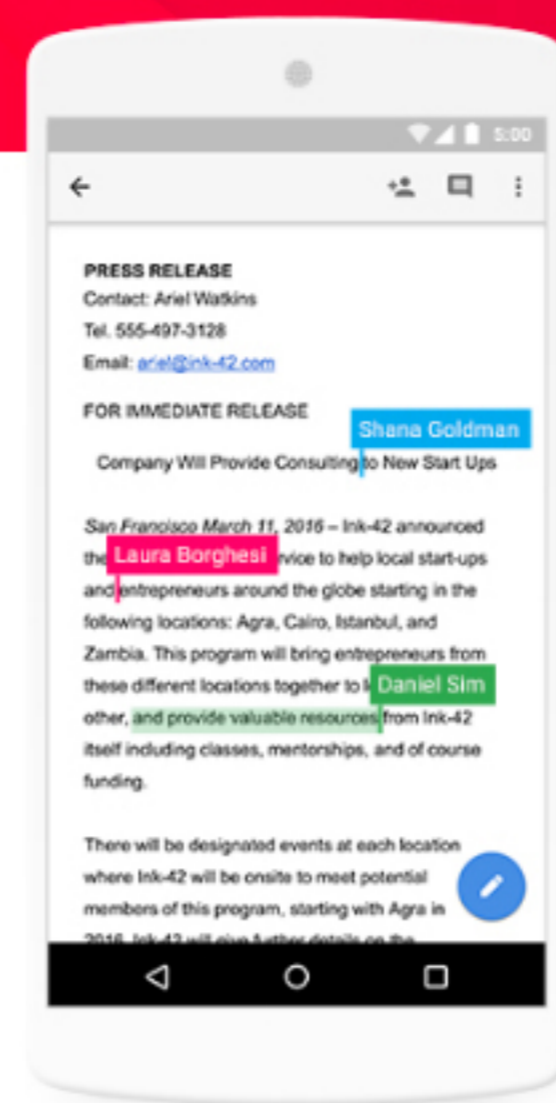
5:00

PRESS RELEASE
Contact: Ariel Watkins
Tel. 555-497-3128
Email: ariel@ink-42.com

FOR IMMEDIATE RELEASE

Shana Goldman

Company Will Provide Consulting to New Start Ups

San Francisco March 11, 2016 – Ink-42 announced the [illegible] Laura Borghesi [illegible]vice to help local start-ups and entrepreneurs around the globe starting in the following locations: Agra, Cairo, Istanbul, and Zambia. This program will bring entrepreneurs from these different locations together to l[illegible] Daniel Sim other, and provide valuable resources from Ink-42 itself including classes, mentorships, and of course funding.

There will be designated events at each location where Ink-42 will be onsite to meet potential members of this program, starting with Agra in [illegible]